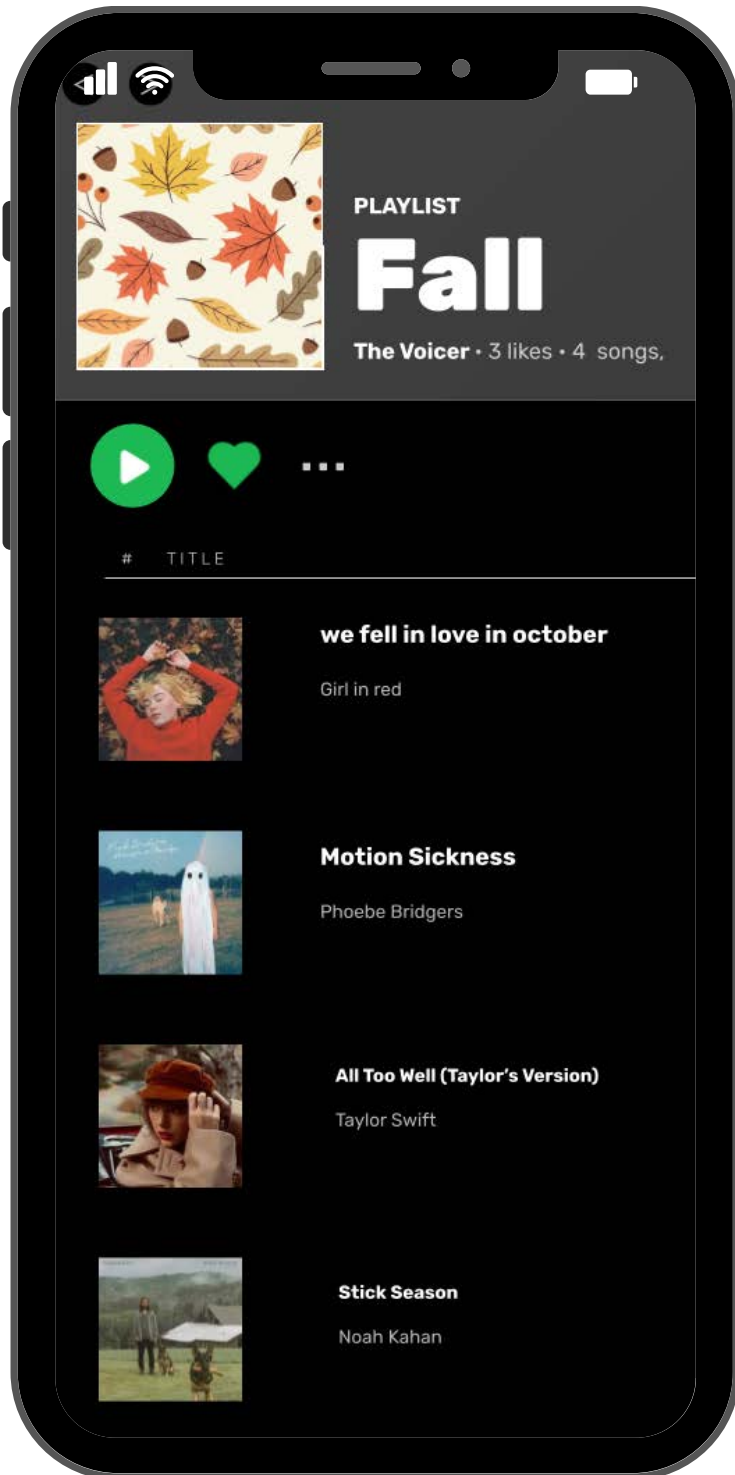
PLAYLIST

Fall

The Voicer • 3 likes • 4 songs,

...

# TITLE

we fell in love in october

Girl in red

Motion Sickness

Phoebe Bridgers

All Too Well (Taylor's Version)

Taylor Swift

Stick Season

Noah Kahan